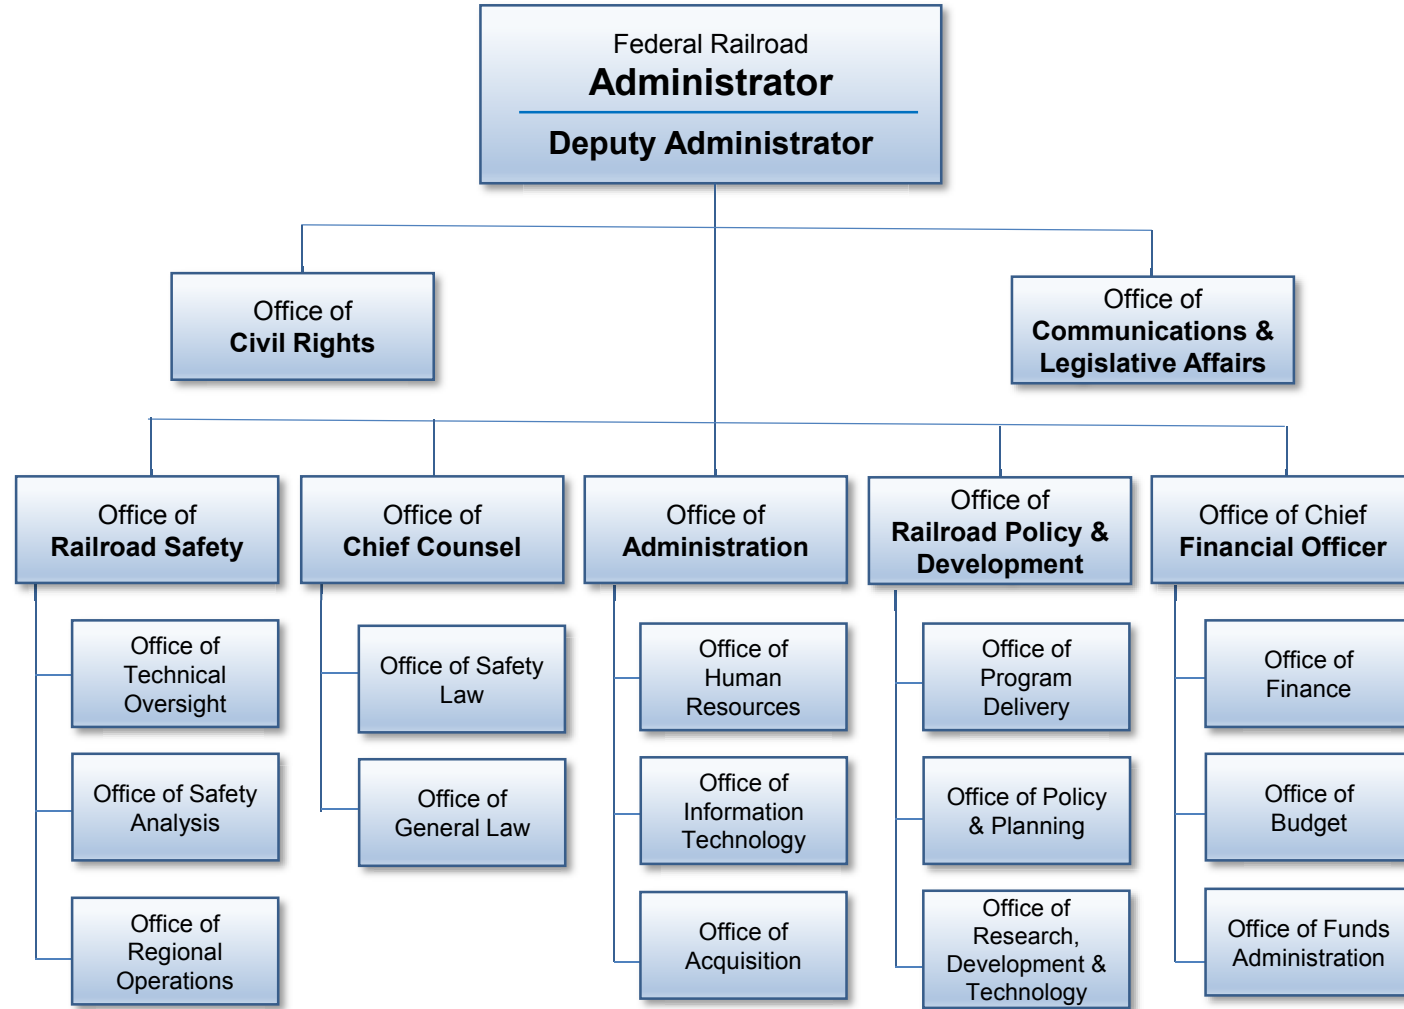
Federal Railroad
Administrator
Deputy Administrator

Office of
Civil Rights

Office of
Communications &
Legislative Affairs

Office of
Railroad Safety

Office of
Technical
Oversight

Office of Safety
Analysis

Office of
Regional
Operations

Office of
Chief Counsel

Office of Safety
Law

Office of
General Law

Office of
Administration

Office of
Human
Resources

Office of
Information
Technology

Office of
Acquisition

Office of
Railroad Policy &
Development

Office of
Program
Delivery

Office of Policy
& Planning

Office of
Research,
Development &
Technology

Office of Chief
Financial Officer

Office of
Finance

Office of
Budget

Office of Funds
Administration